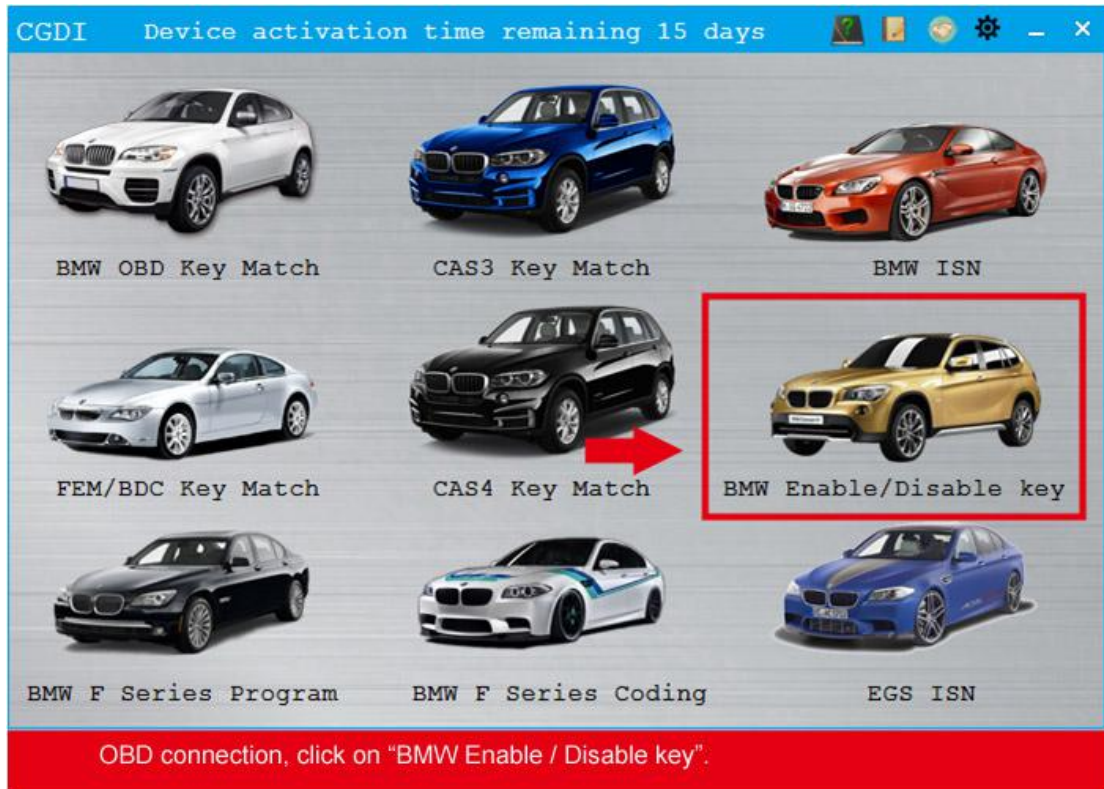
CGDI Device activation time remaining 15 days

BMW OBD Key Match

CAS3 Key Match

BMW ISN

FEM/BDC Key Match

CAS4 Key Match

BMW Enable/Disable key

BMW F Series Program

BMW F Series Coding

EGS ISN

OBD connection, click on “BMW Enable / Disable key”.